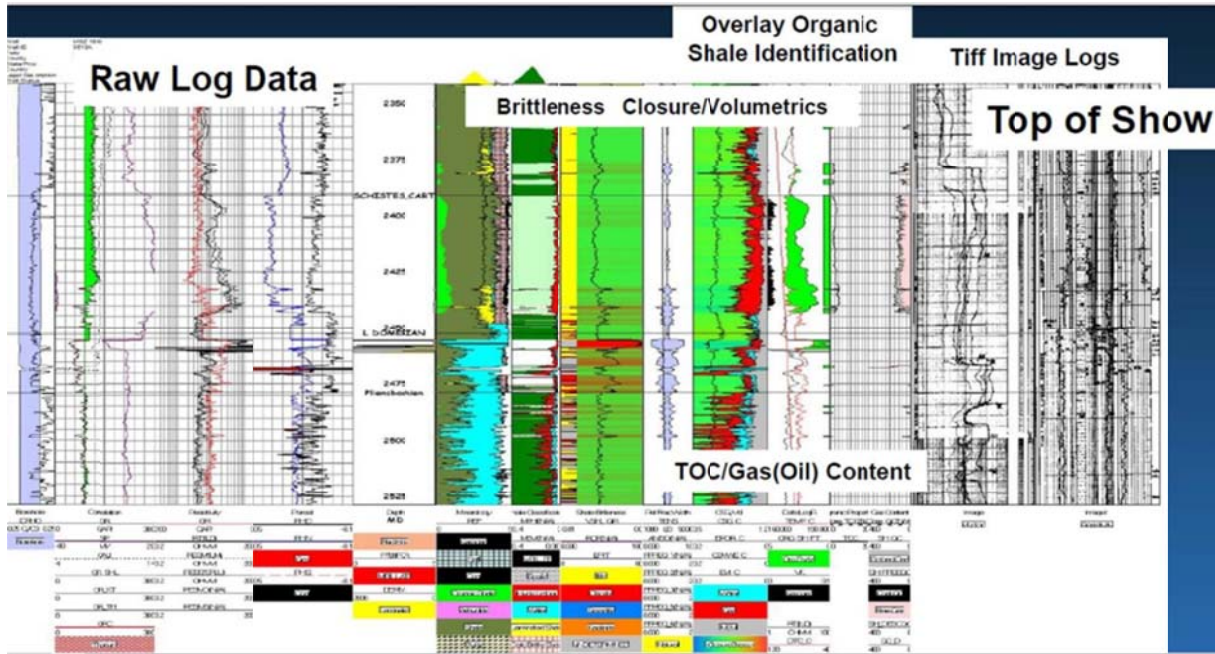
Raw Log Data

Overlay Organic Shale Identification

Tiff Image Logs

Brittleness Closure/Volumetrics

Top of Show

2350
2375
SCHISTES CART
2400
2425
L. DOMERIAN
2475
Pliensbachien
2500
2525

TOC/Gas(Oil) Content

Depth
MD

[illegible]